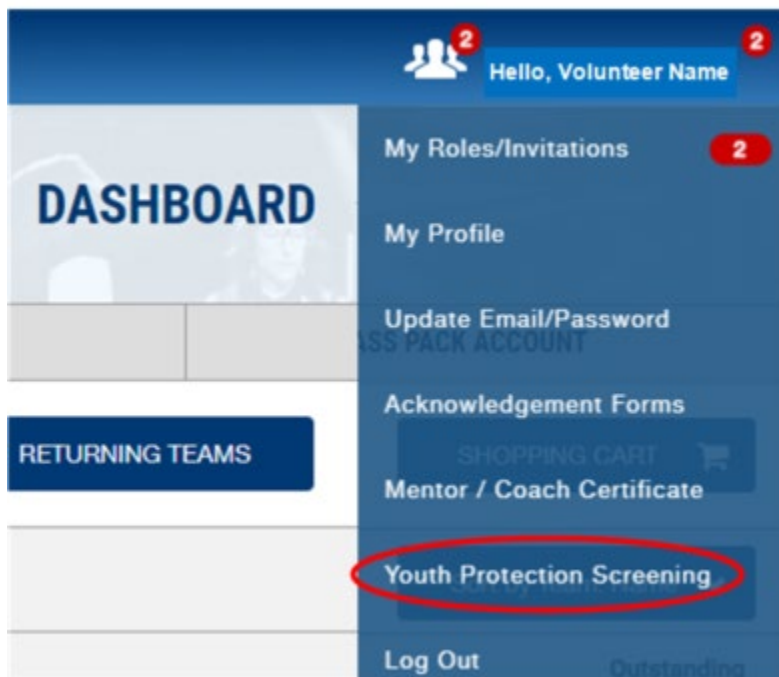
2
Hello, Volunteer Name 2

DASHBOARD

My Roles/Invitations 2

My Profile

Update Email/Password

ASS PACK ACCOUNT

Acknowledgement Forms

RETURNING TEAMS

SHOPPING CART

Mentor / Coach Certificate

Youth Protection Screening

Log Out

Outstanding